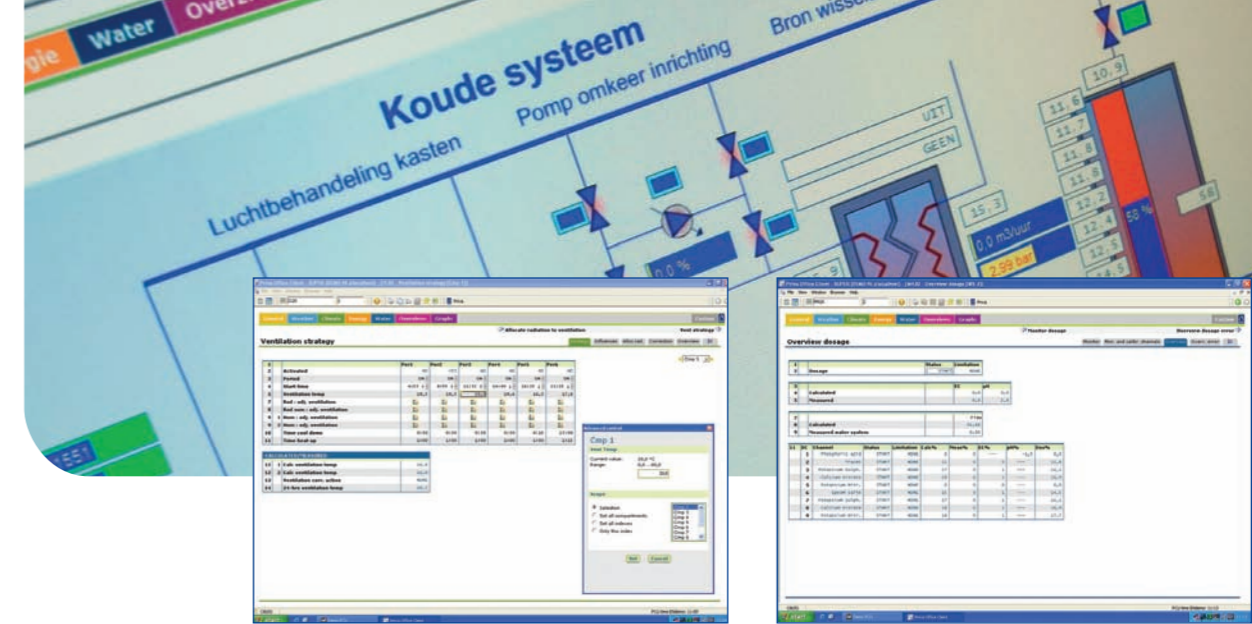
gie Water Overz

Koude systeem

Pomp omkeer inrichting

Bron wissel

Luchtbehandeling kasten

UIT

GEEN

10,9

11,6

11,7

11,8

11,8

12,2

12,4

12,5

15,3

0,0 m3/uur

2,99 bar

58 %

58

0,0 %

Ventilation strategy

Allocate radiation to ventilation

Activated

Period

Start time

Ventilation temp

Calc ventilation temp

Ventilation corr. action

24 hrs ventilation temp

Cmp 1

Heat Temp

Current value:

Range:

Scope

Selection

Set all compartments

Set all indices

Only this index

Set

Cancel

Overview dosage

Monitor dosage

Overview dosage error

Dosage

Status

Limitation

Calculated

Measured

Measured water system

Channel

Status

Limitation

Phosphoric acid

START